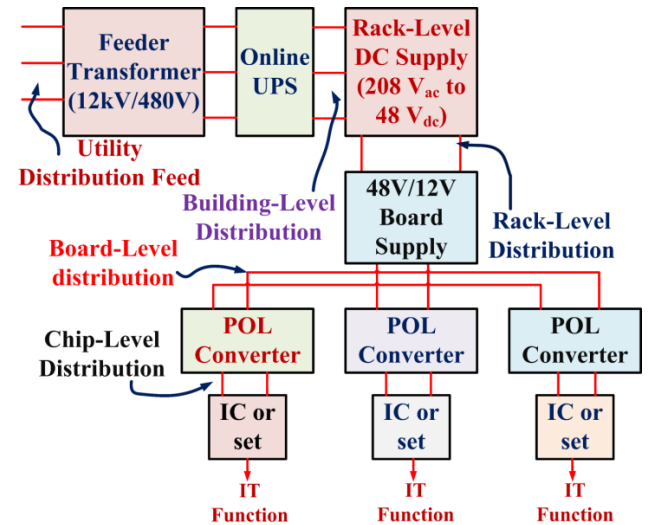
Feeder Transformer (12kV/480V)

Online UPS

Rack-Level DC Supply (208 $V_{ac}$ to 48 $V_{dc}$)

Utility Distribution Feed

Building-Level Distribution

48V/12V Board Supply

Rack-Level Distribution

Board-Level distribution

Chip-Level Distribution

POL Converter

POL Converter

POL Converter

IC or set

IC or set

IC or set

IT Function

IT Function

IT Function